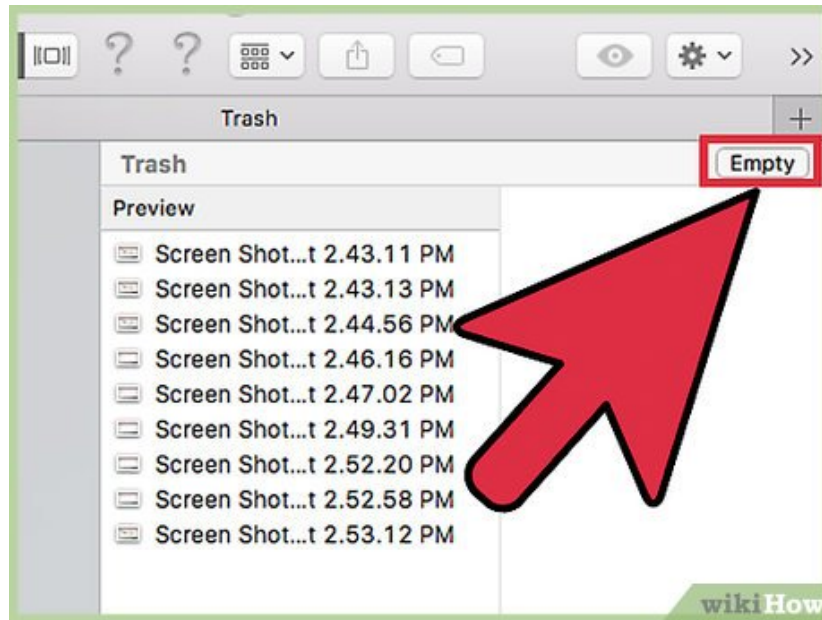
Trash

Trash

Empty

Preview

Screen Shot...t 2.43.11 PM
Screen Shot...t 2.43.13 PM
Screen Shot...t 2.44.56 PM
Screen Shot...t 2.46.16 PM
Screen Shot...t 2.47.02 PM
Screen Shot...t 2.49.31 PM
Screen Shot...t 2.52.20 PM
Screen Shot...t 2.52.58 PM
Screen Shot...t 2.53.12 PM

wikiHow